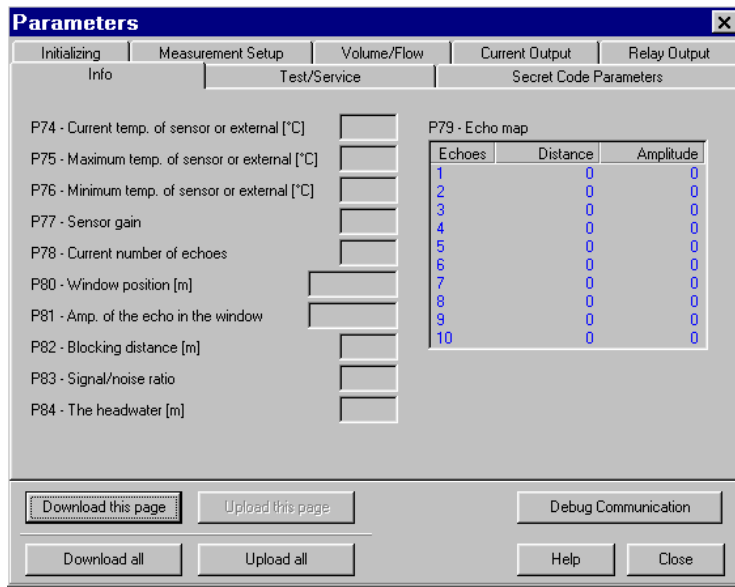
Parameters

Initializing | Measurement Setup | Volume/Flow | Current Output | Relay Output
Info | Test/Service | Secret Code Parameters

P74 - Current temp. of sensor or external [°C]
P75 - Maximum temp. of sensor or external [°C]
P76 - Minimum temp. of sensor or external [°C]
P77 - Sensor gain
P78 - Current number of echoes
P80 - Window position [m]
P81 - Amp. of the echo in the window
P82 - Blocking distance [m]
P83 - Signal/noise ratio
P84 - The headwater [m]

P79 - Echo map

| Echoes | Distance | Amplitude |
|---|---|---|
| 1 | 0 | 0 |
| 2 | 0 | 0 |
| 3 | 0 | 0 |
| 4 | 0 | 0 |
| 5 | 0 | 0 |
| 6 | 0 | 0 |
| 7 | 0 | 0 |
| 8 | 0 | 0 |
| 9 | 0 | 0 |
| 10 | 0 | 0 |

Download this page
Upload this page
Debug Communication
Download all
Upload all
Help
Close